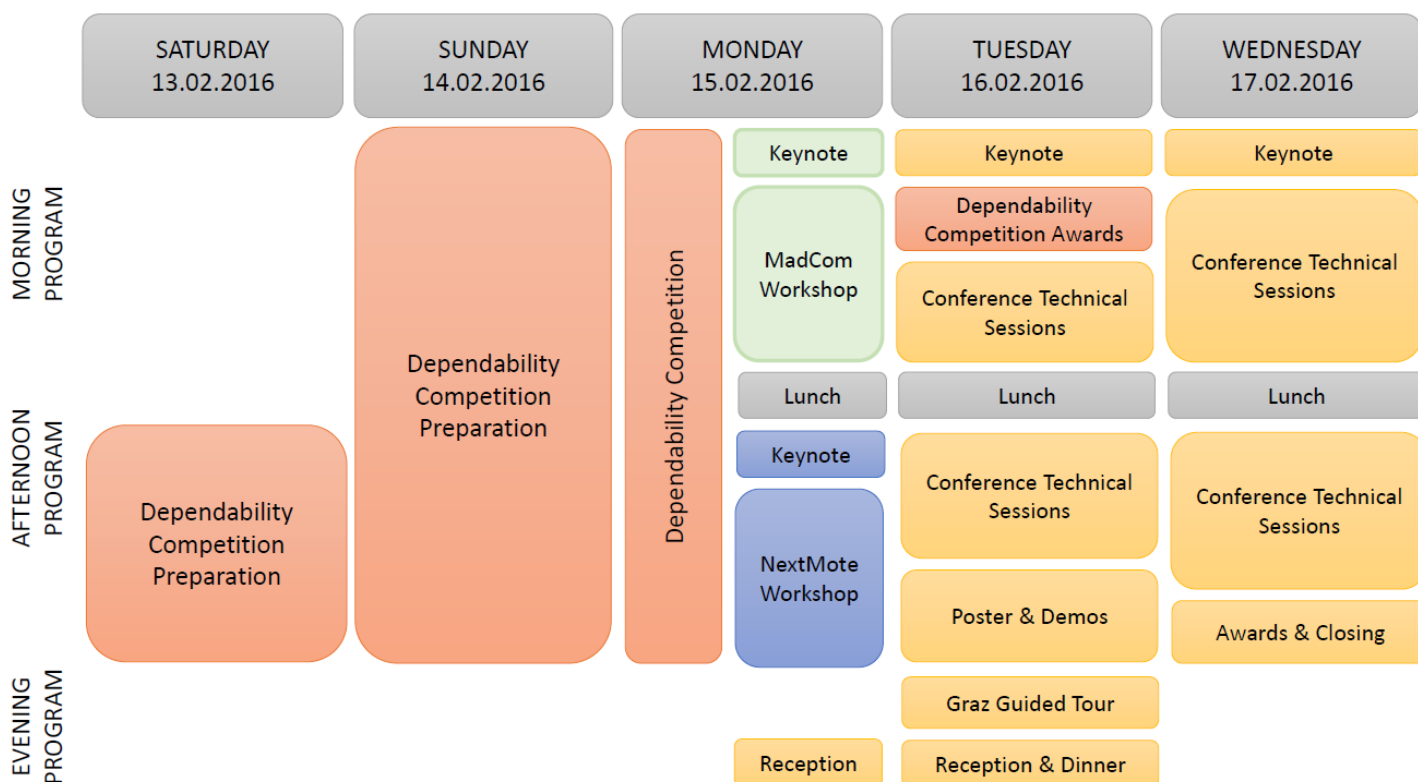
| | SATURDAY 13.02.2016 | SUNDAY 14.02.2016 | MONDAY 15.02.2016 | | TUESDAY 16.02.2016 | WEDNESDAY 17.02.2016 |
|---|---|---|---|---|---|---|
| MORNING PROGRAM | | Dependability Competition Preparation | Dependability Competition | Keynote | Keynote | Keynote |
| | | | | MadCom Workshop | Dependability Competition Awards | Conference Technical Sessions |
| | | | | | Conference Technical Sessions | |
| | | | | Lunch | Lunch | Lunch |
| AFTERNOON PROGRAM | Dependability Competition Preparation | | | Keynote | Conference Technical Sessions | Conference Technical Sessions |
| | | | | NextMote Workshop | Poster & Demos | Awards & Closing |
| EVENING PROGRAM | | | | | Graz Guided Tour | |
| | | | | Reception | Reception & Dinner | |